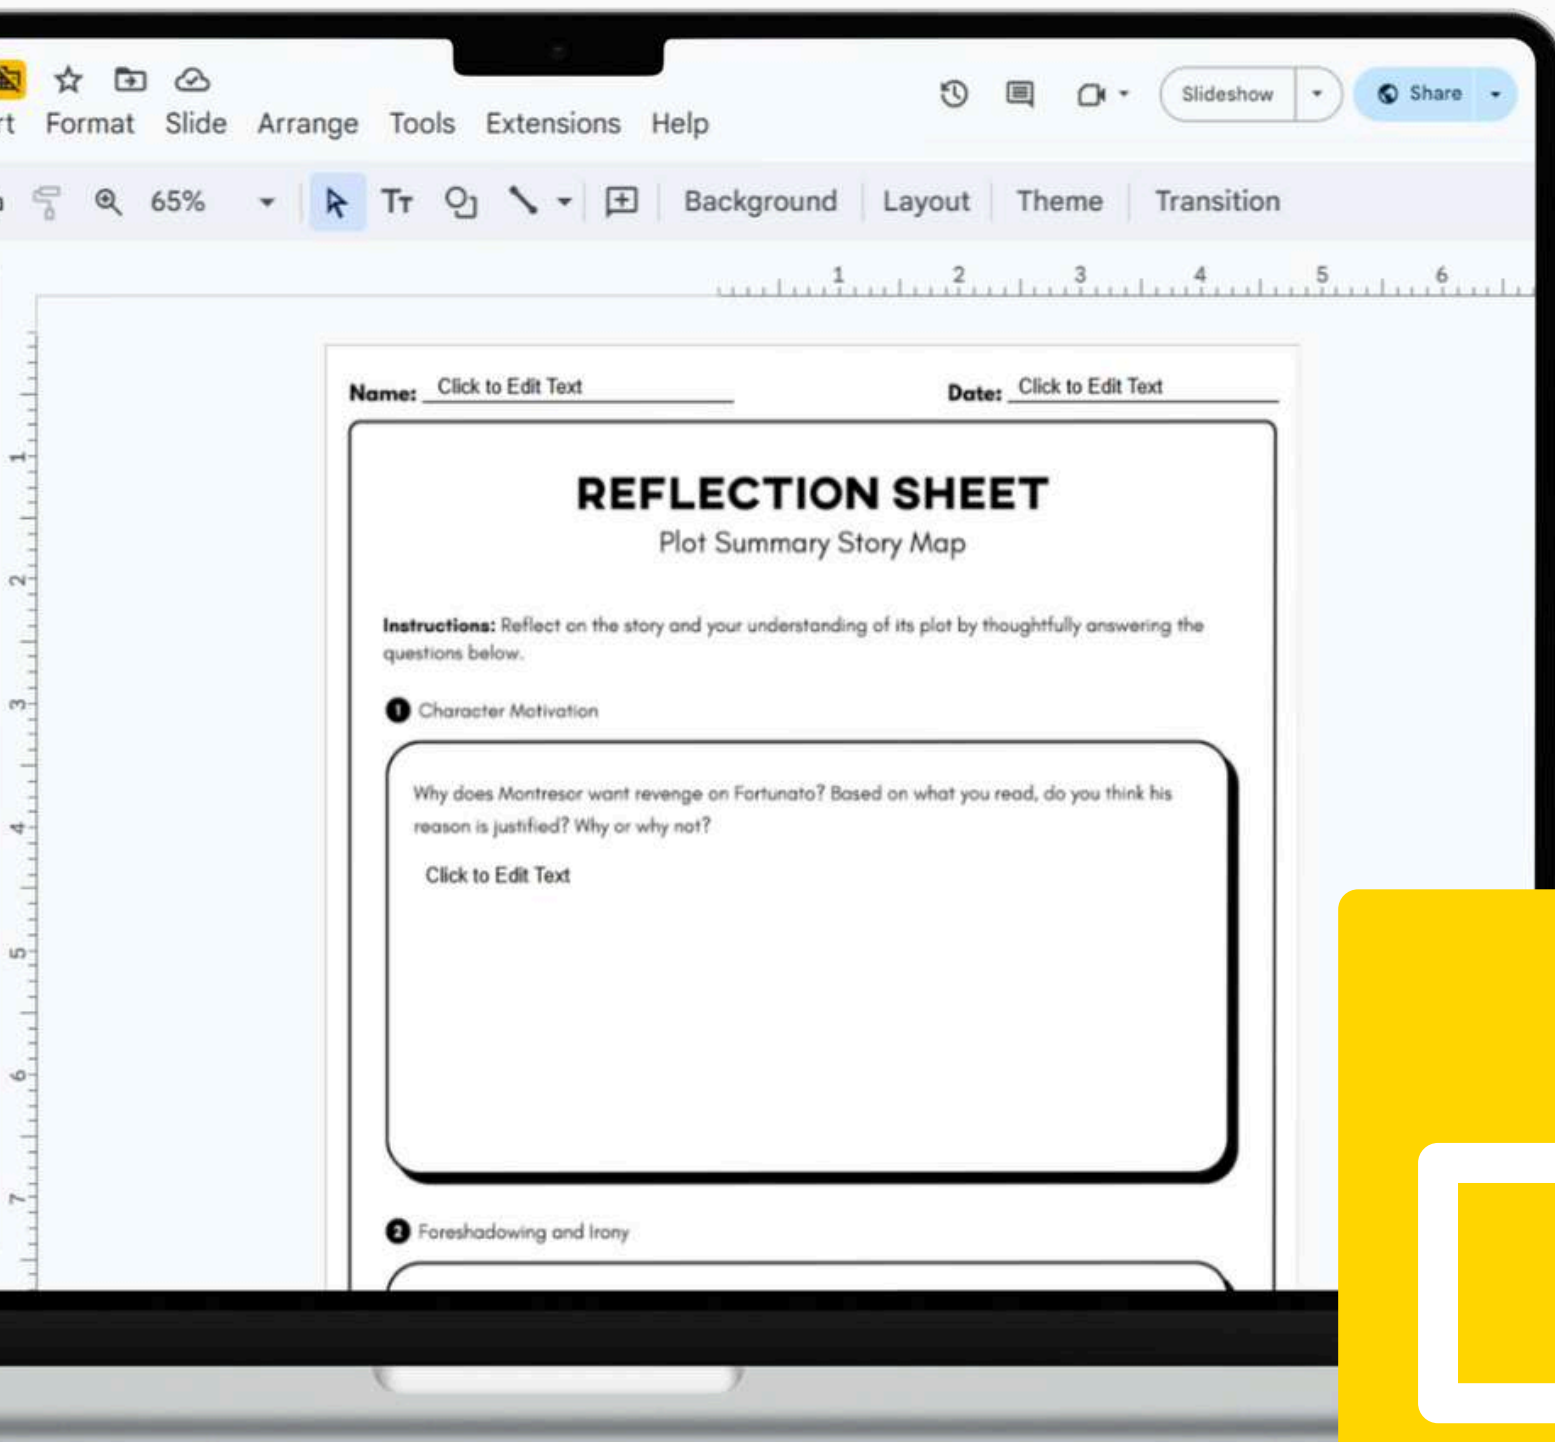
rt Format Slide Arrange Tools Extensions Help

Slideshow Share

65% Background Layout Theme Transition

1 2 3 4 5 6

1 2 3 4 5 6 7

Name: Click to Edit Text Date: Click to Edit Text

REFLECTION SHEET
Plot Summary Story Map

**Instructions:** Reflect on the story and your understanding of its plot by thoughtfully answering the questions below.

1 Character Motivation

Why does Montresor want revenge on Fortunato? Based on what you read, do you think his reason is justified? Why or why not?

Click to Edit Text

2 Foreshadowing and Irony